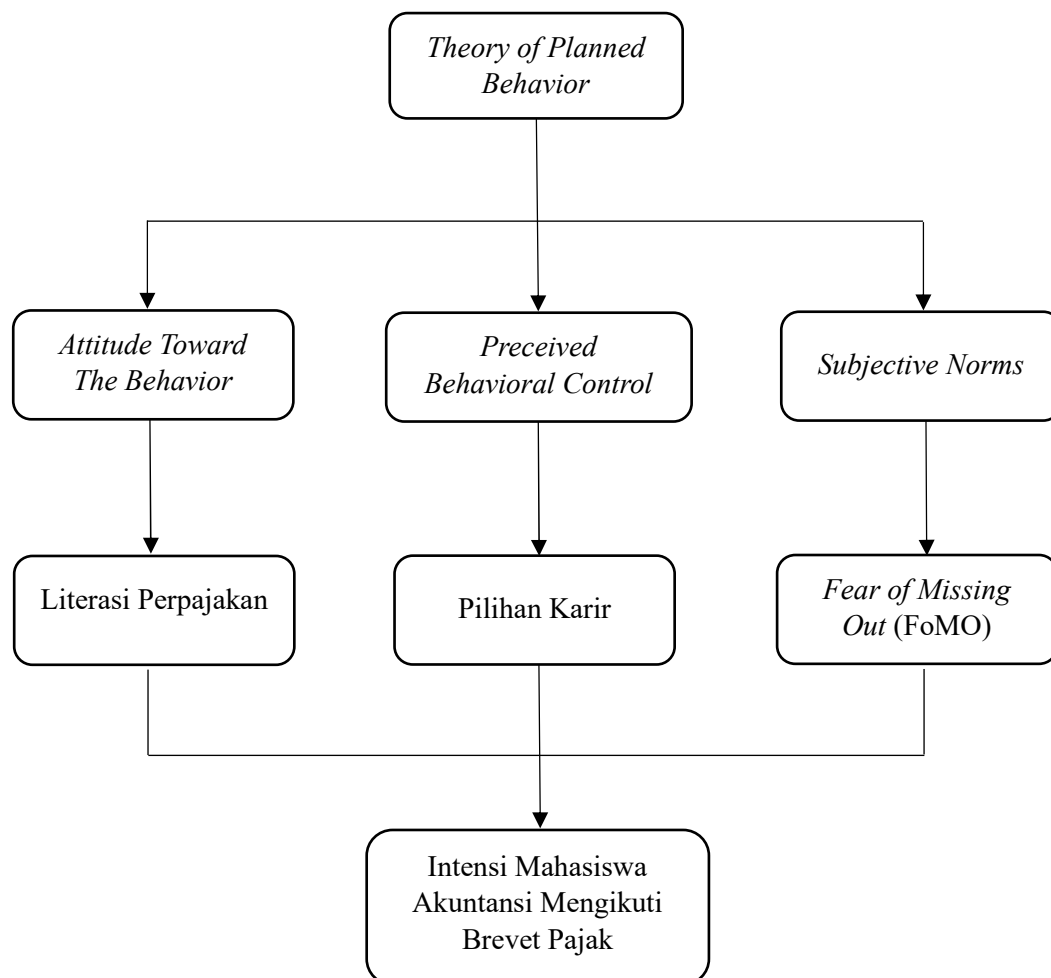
Theory of Planned Behavior

Attitude Toward The Behavior

Preceived Behavioral Control

Subjective Norms

Literasi Perpajakan

Pilihan Karir

Fear of Missing Out (FoMO)

Intensi Mahasiswa Akuntansi Mengikuti Brevet Pajak